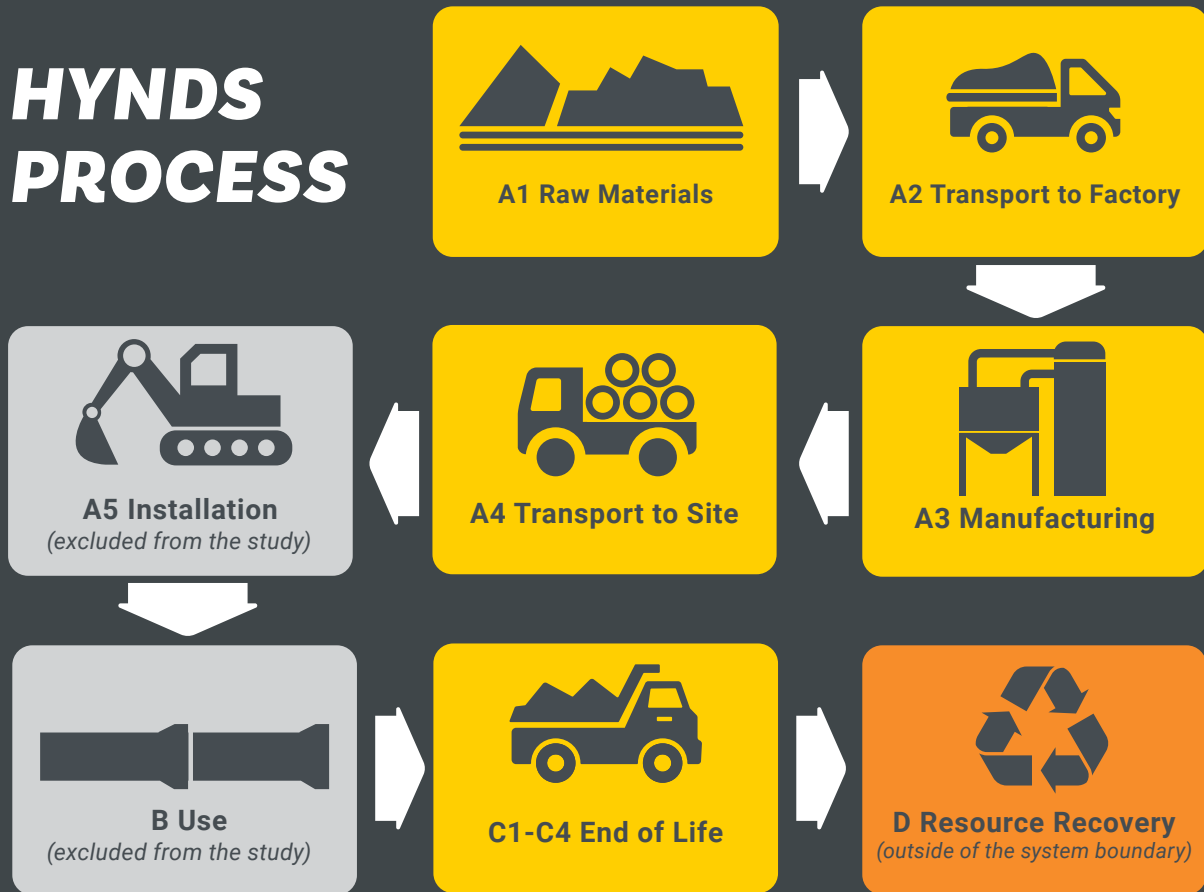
HYNDS PROCESS

A1 Raw Materials

A2 Transport to Factory

A3 Manufacturing

A4 Transport to Site

A5 Installation
(excluded from the study)

B Use
(excluded from the study)

C1-C4 End of Life

D Resource Recovery
(outside of the system boundary)